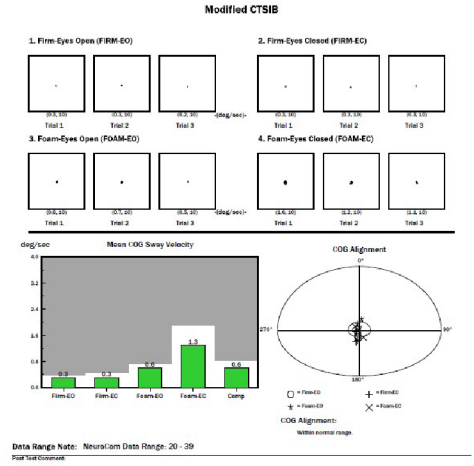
Modified CTSIB

1. Firm-Eyes Open (FIRM-EO)

(0.3, 10) (0.3, 10) (0.2, 10)
Trial 1 Trial 2 Trial 3
-(deg/sec)-

2. Firm-Eyes Closed (FIRM-EC)

(0.3, 10) (0.3, 10) (0.3, 10)
Trial 1 Trial 2 Trial 3

3. Foam-Eyes Open (FOAM-EO)

(0.6, 10) (0.7, 10) (0.5, 10)
Trial 1 Trial 2 Trial 3
-(deg/sec)-

4. Foam-Eyes Closed (FOAM-EC)

(1.6, 10) (1.2, 10) (1.2, 10)
Trial 1 Trial 2 Trial 3

deg/sec

Mean COG Sway Velocity

4.0
3.2
2.4
1.6
0.8
0.0

0.3 0.3 0.6 1.3 0.6

Firm-EO Firm-EC Foam-EO Foam-EC Comp

COG Alignment

0°
270°
90°
180°

= Firm-EO = Firm-EC
= Foam-EO = Foam-EC

COG Alignment:
Within normal range.

Data Range Note: NeuroCom Data Range: 20 - 39

Post Test Comment: